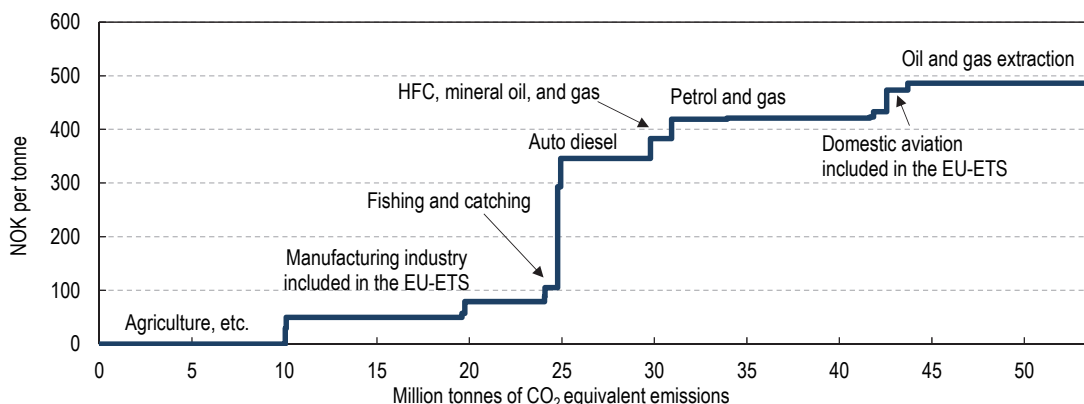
600
500
400
300
200
100
0
NOK per tonne
Oil and gas extraction
HFC, mineral oil, and gas
Petrol and gas
Auto diesel
Domestic aviation included in the EU-ETS
Fishing and catching
Manufacturing industry included in the EU-ETS
Agriculture, etc.
0 5 10 15 20 25 30 35 40 45 50
Million tonnes of $CO_2$ equivalent emissions